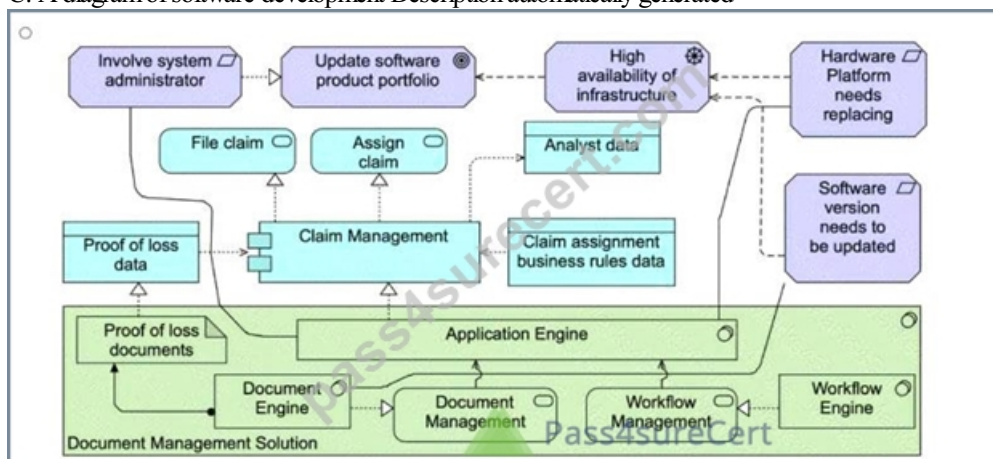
C. A diagram of software development Description automatically generated

Involve system administrator

Update software product portfolio

High availability of infrastructure

Hardware Platform needs replacing

File claim

Assign claim

Analyst data

Software version needs to be updated

Proof of loss data

Claim Management

Claim assignment business rules data

Proof of loss documents

Application Engine

Document Engine

Document Management

Workflow Management

Workflow Engine

Document Management Solution

pass4surecert.com

Pass4SureCert